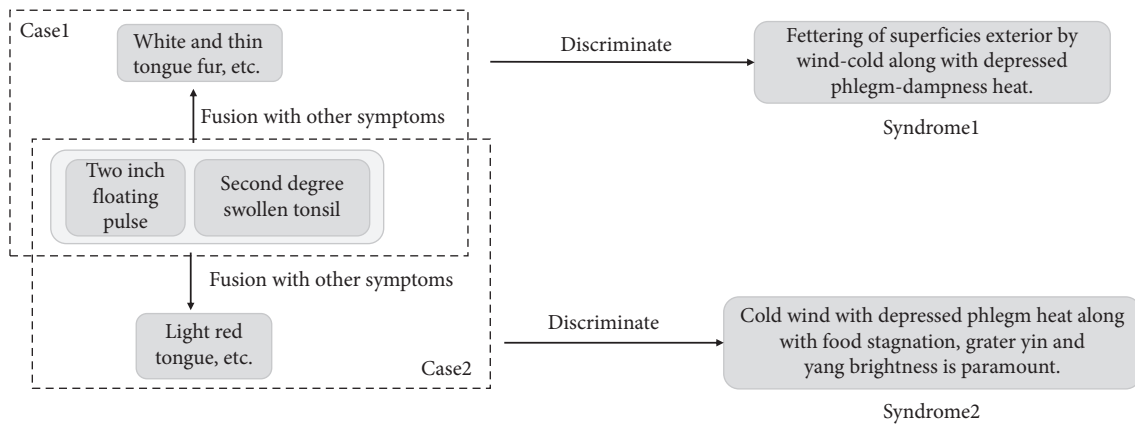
Case1

White and thin tongue fur, etc.

Fusion with other symptoms

Two inch floating pulse

Second degree swollen tonsil

Fusion with other symptoms

Light red tongue, etc.

Case2

Discriminate

Fettering of superficies exterior by wind-cold along with depressed phlegm-dampness heat.

Syndrome1

Discriminate

Cold wind with depressed phlegm heat along with food stagnation, grater yin and yang brightness is paramount.

Syndrome2